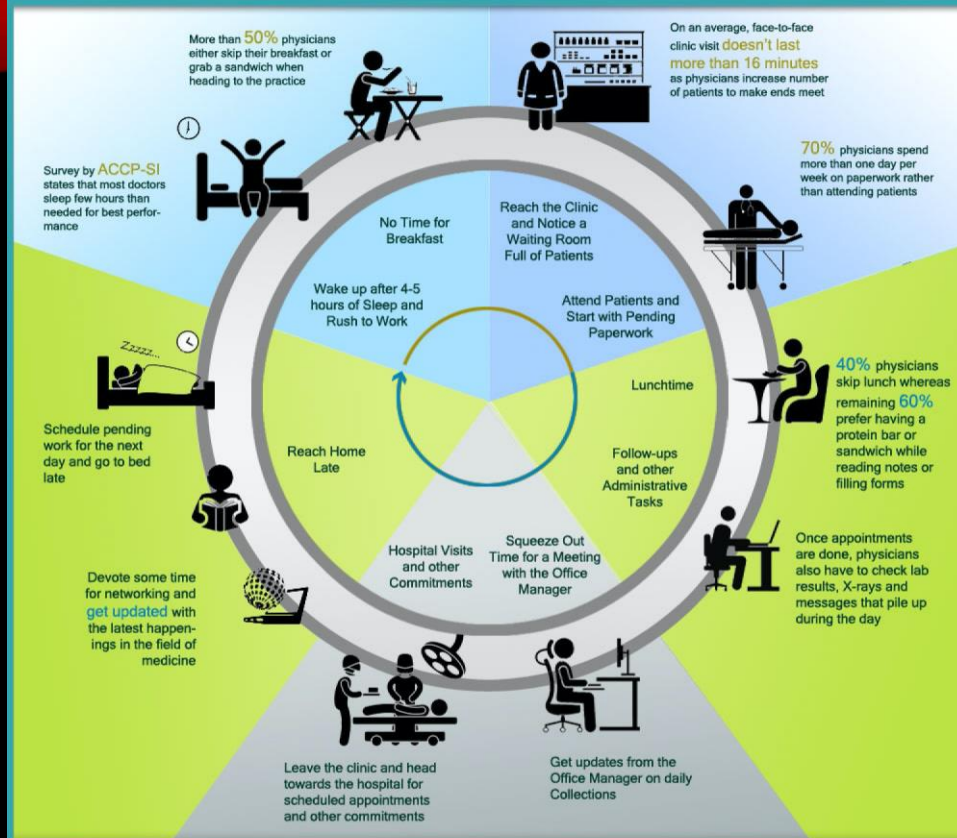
More than 50% physicians either skip their breakfast or grab a sandwich when heading to the practice

On an average, face-to-face clinic visit doesn't last more than 16 minutes as physicians increase number of patients to make ends meet

Survey by ACCP-SI states that most doctors sleep few hours than needed for best performance

70% physicians spend more than one day per week on paperwork rather than attending patients

No Time for Breakfast

Reach the Clinic and Notice a Waiting Room Full of Patients

Wake up after 4-5 hours of Sleep and Rush to Work

Attend Patients and Start with Pending Paperwork

Zzzzz...

40% physicians skip lunch whereas remaining 60% prefer having a protein bar or sandwich while reading notes or filling forms

Lunchtime

Schedule pending work for the next day and go to bed late

Reach Home Late

Follow-ups and other Administrative Tasks

Once appointments are done, physicians also have to check lab results, X-rays and messages that pile up during the day

Hospital Visits and other Commitments

Squeeze Out Time for a Meeting with the Office Manager

Devote some time for networking and get updated with the latest happenings in the field of medicine

Leave the clinic and head towards the hospital for scheduled appointments and other commitments

Get updates from the Office Manager on daily Collections